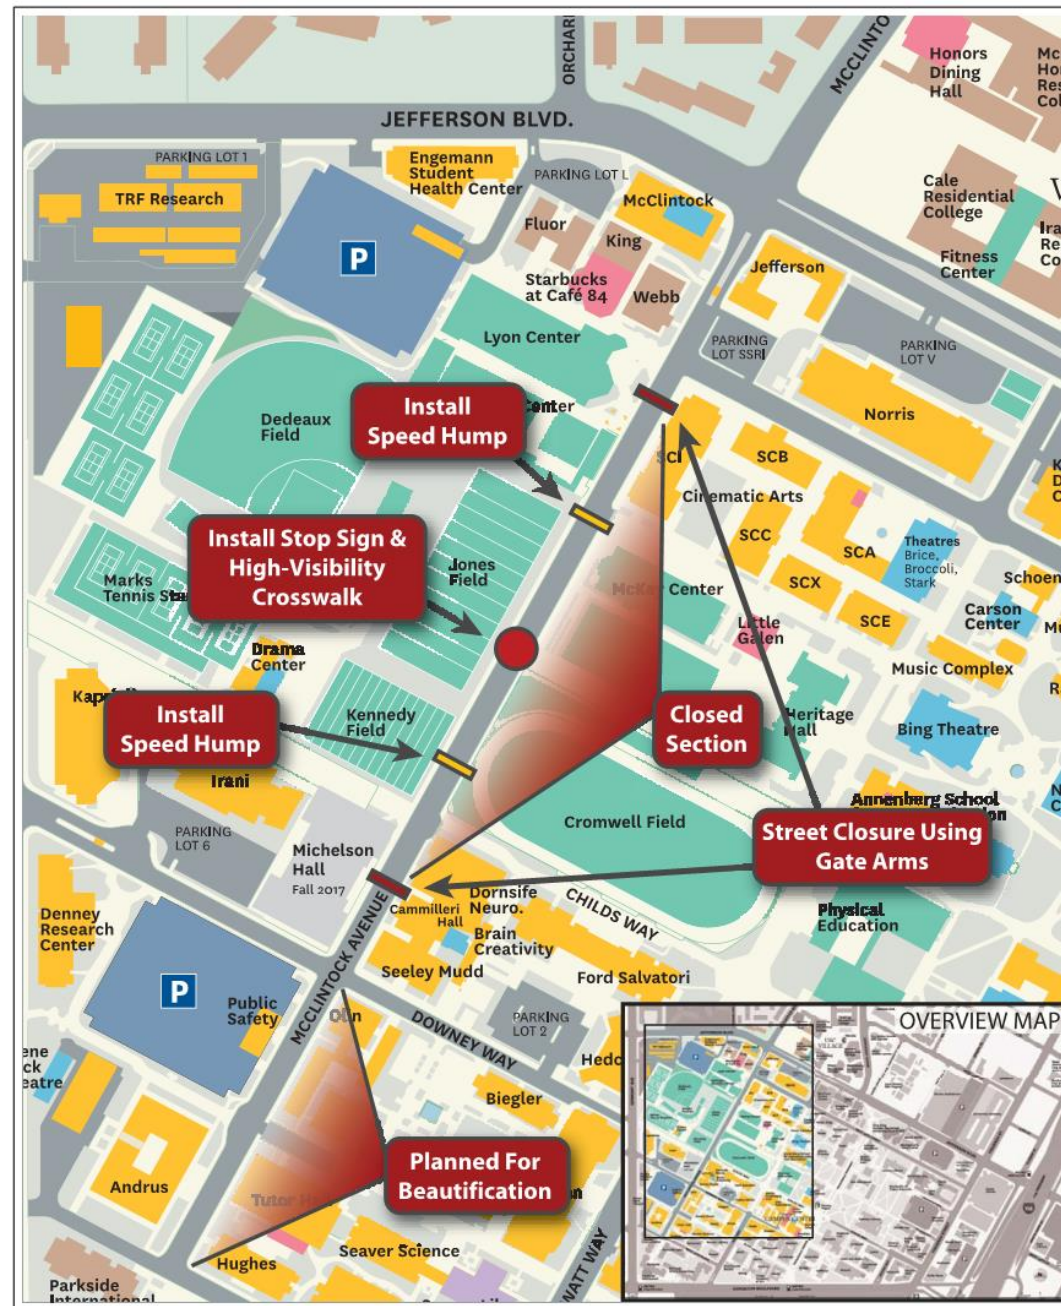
ORCHARD

MCCLINTO

Honors Dining Hall

Mc Ho Res Col

JEFFERSON BLVD.

PARKING LOT 1

TRF Research

Engemann Student Health Center

PARKING LOT L

McClintock

Fluor

King

Starbucks at Café 84

Webb

Cale Residential College

Ira Re Co

Fitness Center

Jefferson

P

Lyon Center

PARKING LOT SSRI

PARKING LOT V

Dedeaux Field

Install Speed Hump

Center

Norris

SCI

SCB

Cinematic Arts

Install Stop Sign & High-Visibility Crosswalk

Jones Field

SCC

SCA

Theatres Brice, Broccoli, Stark

Marks Tennis Sta

McKay Center

SCX

Schoen

Carson Center

Little Galen

SCE

Drama Center

Music Complex

Kap

Install Speed Hump

Kennedy Field

Closed Section

Heritage Hall

Bing Theatre

Irani

Annenberg School

PARKING LOT 6

Cromwell Field

Street Closure Using Gate Arms

Michelson Hall Fall 2017

Denney Research Center

Cammilleri Hall

Dornsife Neuro.

Brain Creativity

CHILDS WAY

Physical Education

Seeley Mudd

Ford Salvatori

P

Public Safety

MCCLINTOCK AVENUE

DOWNEY WAY

PARKING LOT 2

OVERVIEW MAP

Hedc

Biegler

Andrus

Planned For Beautification

Tutor H

Hughes

Seaver Science

Parkside International

NATT WAY